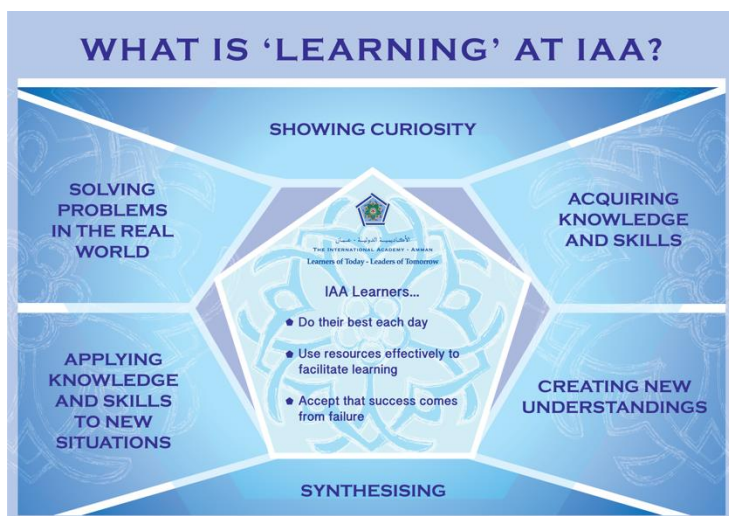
WHAT IS 'LEARNING' AT IAA?

SHOWING CURIOSITY

SOLVING PROBLEMS IN THE REAL WORLD

ACQUIRING KNOWLEDGE AND SKILLS

الأكاديمية الدولية - عمان
THE INTERNATIONAL ACADEMY - AMMAN
Learners of Today - Leaders of Tomorrow

IAA Learners...

Do their best each day

Use resources effectively to facilitate learning

Accept that success comes from failure

APPLYING KNOWLEDGE AND SKILLS TO NEW SITUATIONS

CREATING NEW UNDERSTANDINGS

SYNTHESISING